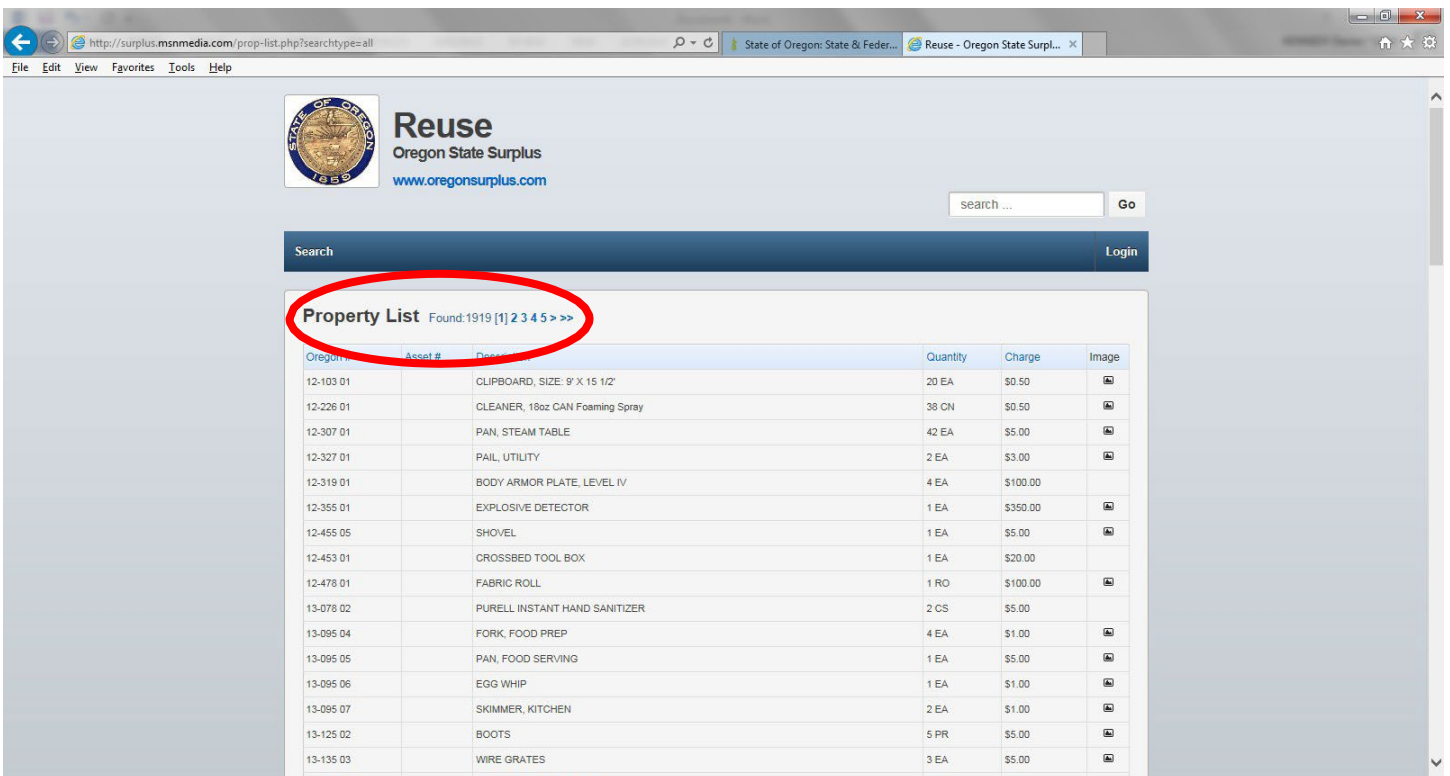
http://surplus.msnmedia.com/prop-list.php?searchtype=all

State of Oregon: State & Feder...

Reuse - Oregon State Surpl...

File Edit View Favorites Tools Help

STATE OF OREGON 1859

Reuse

Oregon State Surplus

www.oregonsurplus.com

search ...

Go

Search

Login

Property List Found:1919 [1] 2 3 4 5 > >>

| Oregon # | Asset # | Description | Quantity | Charge | Image |
|---|---|---|---|---|---|
| 12-103 01 | | CLIPBOARD, SIZE: 9' X 15 1/2' | 20 EA | \$0.50 | |
| 12-226 01 | | CLEANER, 18oz CAN Foaming Spray | 38 CN | \$0.50 | |
| 12-307 01 | | PAN, STEAM TABLE | 42 EA | \$5.00 | |
| 12-327 01 | | PAIL, UTILITY | 2 EA | \$3.00 | |
| 12-319 01 | | BODY ARMOR PLATE, LEVEL IV | 4 EA | \$100.00 | |
| 12-355 01 | | EXPLOSIVE DETECTOR | 1 EA | \$350.00 | |
| 12-455 05 | | SHOVEL | 1 EA | \$5.00 | |
| 12-453 01 | | CROSSBED TOOL BOX | 1 EA | \$20.00 | |
| 12-478 01 | | FABRIC ROLL | 1 RO | \$100.00 | |
| 13-078 02 | | PURELL INSTANT HAND SANITIZER | 2 CS | \$5.00 | |
| 13-095 04 | | FORK, FOOD PREP | 4 EA | \$1.00 | |
| 13-095 05 | | PAN, FOOD SERVING | 1 EA | \$5.00 | |
| 13-095 06 | | EGG WHIP | 1 EA | \$1.00 | |
| 13-095 07 | | SKIMMER, KITCHEN | 2 EA | \$1.00 | |
| 13-125 02 | | BOOTS | 5 PR | \$5.00 | |
| 13-135 03 | | WIRE GRATES | 3 EA | \$5.00 | |